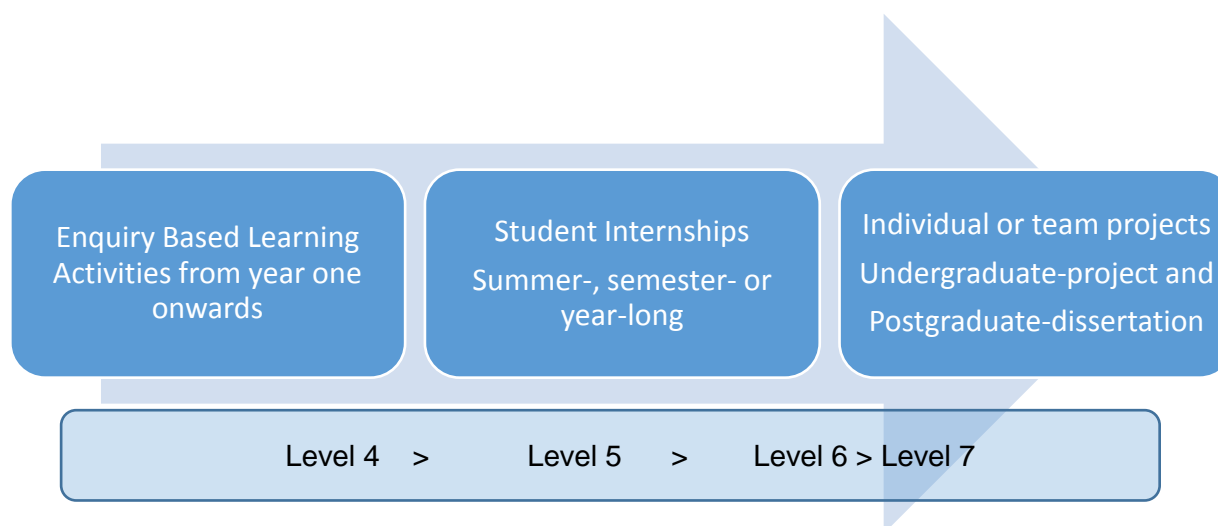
Enquiry Based Learning Activities from year one onwards

Student Internships
Summer-, semester- or year-long

Individual or team projects
Undergraduate-project and
Postgraduate-dissertation

Level 4 > Level 5 > Level 6 > Level 7